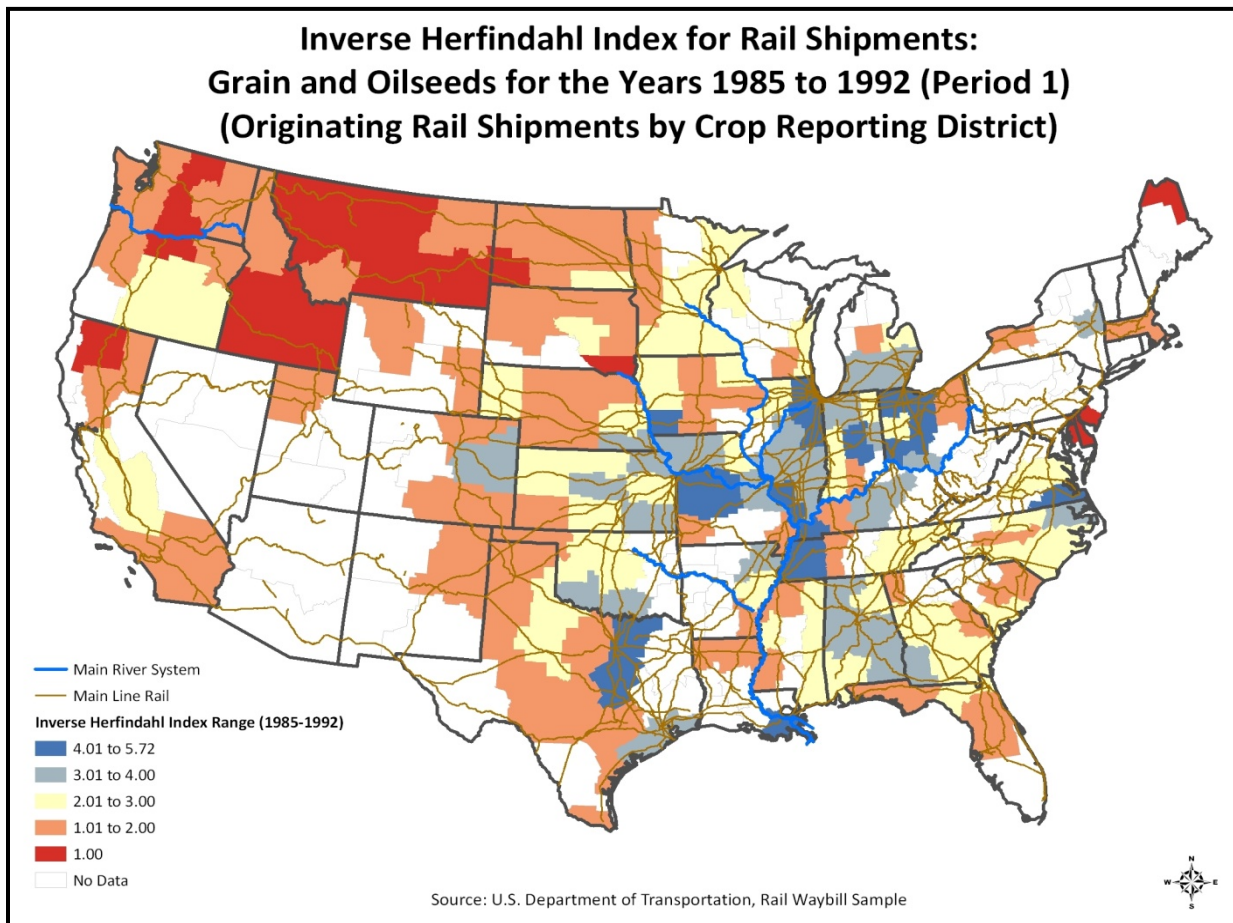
Inverse Herfindahl Index for Rail Shipments:
Grain and Oilseeds for the Years 1985 to 1992 (Period 1)
(Originating Rail Shipments by Crop Reporting District)

Main River System
Main Line Rail
Inverse Herfindahl Index Range (1985-1992)
4.01 to 5.72
3.01 to 4.00
2.01 to 3.00
1.01 to 2.00
1.00
No Data

Source: U.S. Department of Transportation, Rail Waybill Sample

N
W
E
S